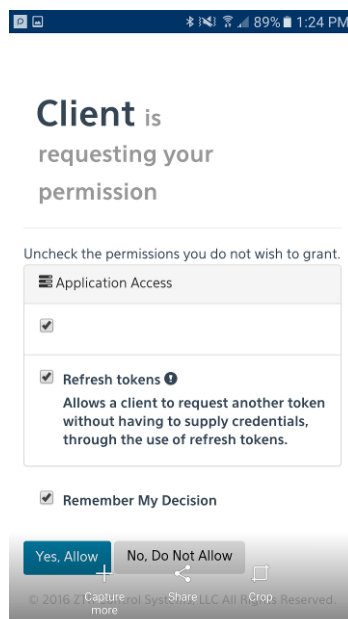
89% 1:24 PM

Client is requesting your permission

Uncheck the permissions you do not wish to grant.

Application Access

Refresh tokens
Allows a client to request another token without having to supply credentials, through the use of refresh tokens.

Remember My Decision

Yes, Allow No, Do Not Allow

Capture more Share Crop

© 2016 ZT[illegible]rol Systems, LLC All Rights Reserved.